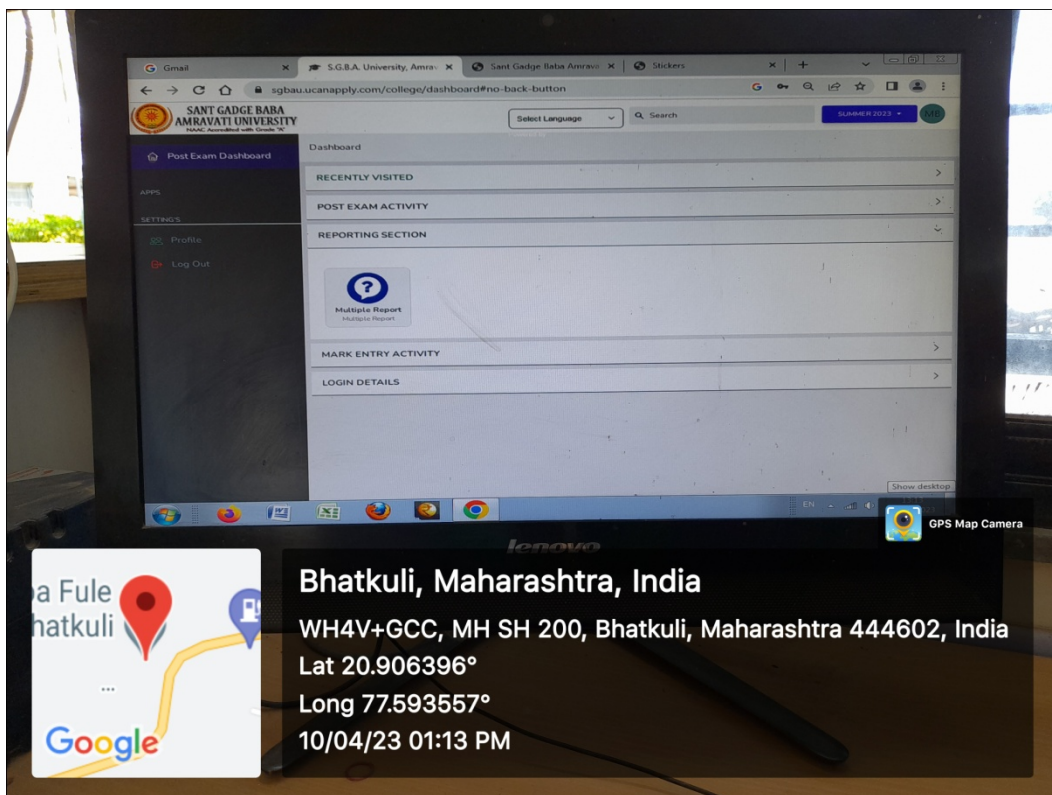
Gmail
S.G.B.A. University, Amrav
Sant Gadge Baba Amrava
Stickers

sgbau.ucanapply.com/college/dashboard#no-back-button

SANT GADGE BABA AMRAVATI UNIVERSITY
NAAC Accredited with Grade 'A'

Select Language
Search
SUMMER 2023
ME

Post Exam Dashboard
APPS
SETTINGS
Profile
Log Out

Dashboard
RECENTLY VISITED
POST EXAM ACTIVITY
REPORTING SECTION
Multiple Report
Multiple Report
MARK ENTRY ACTIVITY
LOGIN DETAILS

Show desktop
EN

lenovo

GPS Map Camera

a Fule
hatkuli
Google

Bhatkuli, Maharashtra, India
WH4V+GCC, MH SH 200, Bhatkuli, Maharashtra 444602, India
Lat 20.906396°
Long 77.593557°
10/04/23 01:13 PM